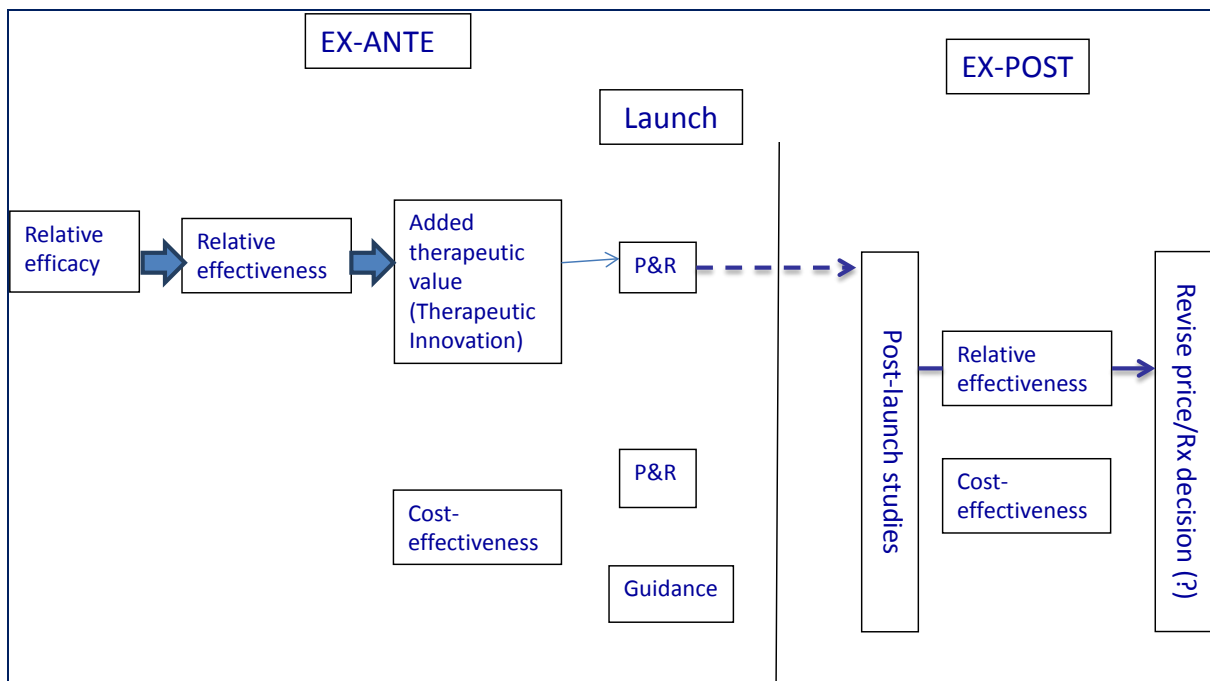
EX-ANTE

EX-POST

Launch

Relative efficacy

Relative effectiveness

Added therapeutic value (Therapeutic Innovation)

P&R

Post-launch studies

Relative effectiveness

Revise price/Rx decision (?)

P&R

Cost-effectiveness

Cost-effectiveness

Guidance